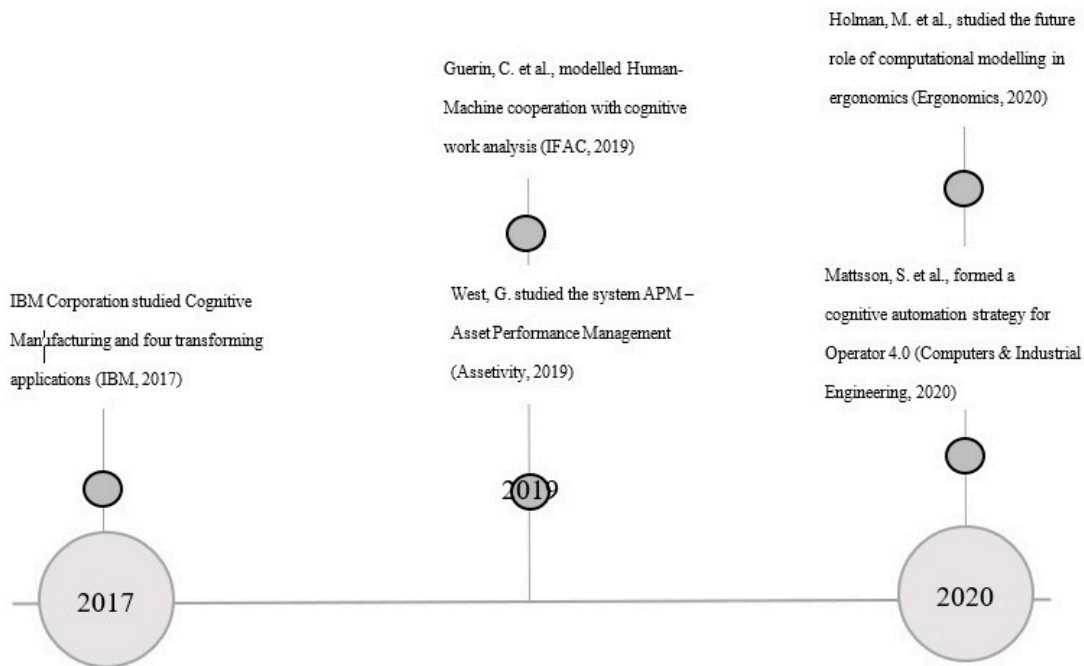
Holman, M. et al., studied the future role of computational modelling in ergonomics (Ergonomics, 2020)

Guerin, C. et al., modelled Human-Machine cooperation with cognitive work analysis (IFAC, 2019)

Mattsson, S. et al., formed a cognitive automation strategy for Operator 4.0 (Computers & Industrial Engineering, 2020)

IBM Corporation studied Cognitive Manufacturing and four transforming applications (IBM, 2017)

West, G. studied the system APM – Asset Performance Management (Assetivity, 2019)

2019

2017

2020